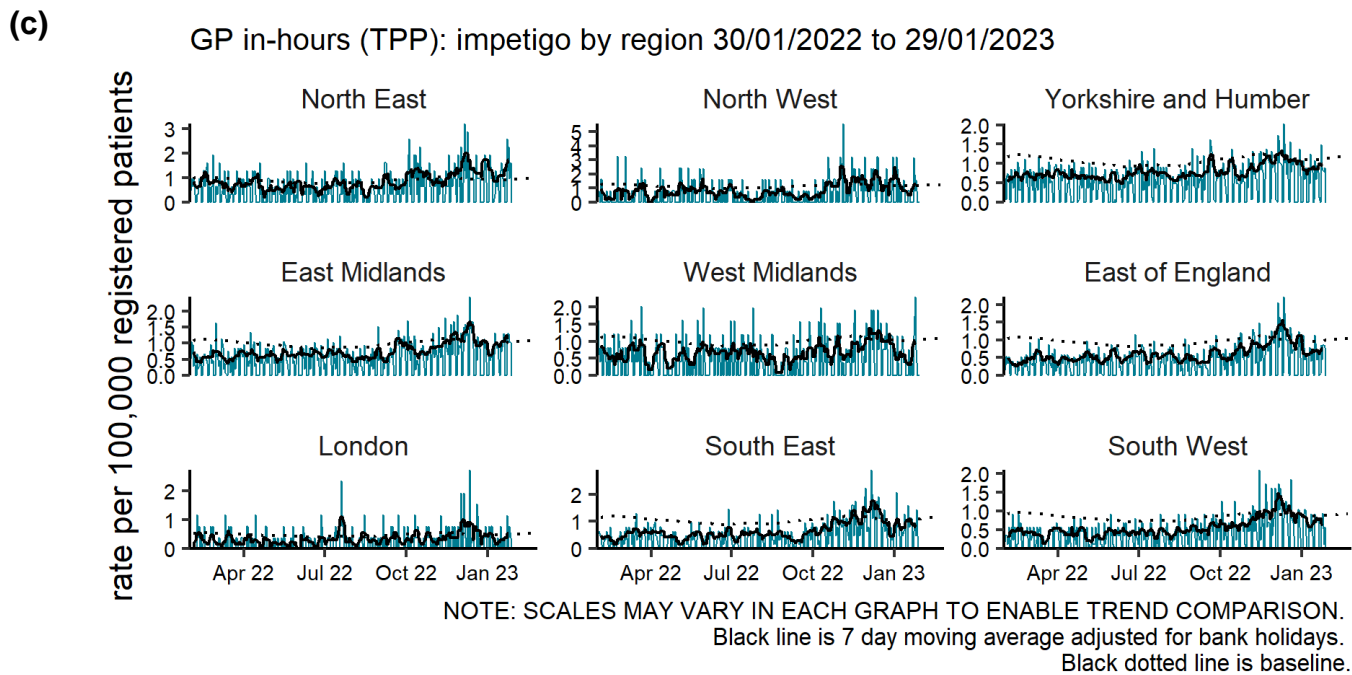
(c)

GP in-hours (TPP): impetigo by region 30/01/2022 to 29/01/2023

rate per 100,000 registered patients

North East
3
2
1
0

North West
5
4
3
2
1
0

Yorkshire and Humber
2.0
1.5
1.0
0.5
0.0

East Midlands
2.0
1.5
1.0
0.5
0.0

West Midlands
2.0
1.5
1.0
0.5
0.0

East of England
2.0
1.5
1.0
0.5
0.0

London
2
1
0
Apr 22 Jul 22 Oct 22 Jan 23

South East
2
1
0
Apr 22 Jul 22 Oct 22 Jan 23

South West
2.0
1.5
1.0
0.5
0.0
Apr 22 Jul 22 Oct 22 Jan 23

NOTE: SCALES MAY VARY IN EACH GRAPH TO ENABLE TREND COMPARISON.
Black line is 7 day moving average adjusted for bank holidays.
Black dotted line is baseline.